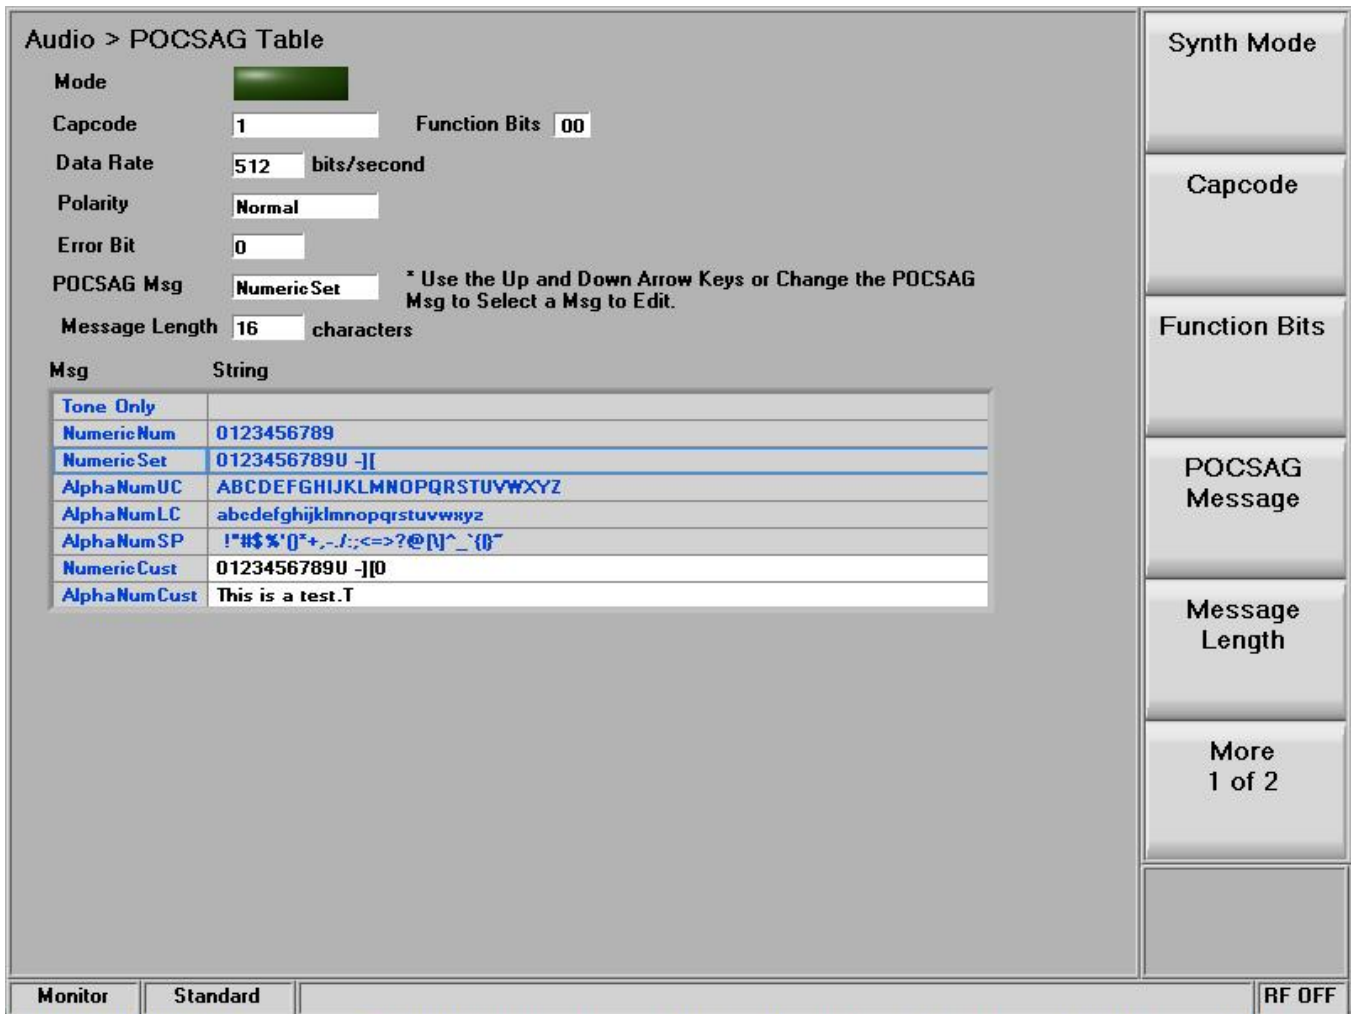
Audio > POCSAG Table

Mode

Capcode 1 Function Bits 00

Data Rate 512 bits/second

Polarity Normal

Error Bit 0

POCSAG Msg NumericSet * Use the Up and Down Arrow Keys or Change the POCSAG Msg to Select a Msg to Edit.

Message Length 16 characters

| Msg | String |
|---|---|
| Tone Only | |
| NumericNum | 0123456789 |
| NumericSet | 0123456789U -][ |
| AlphaNumUC | ABCDEFGHIJKLMNOPQRSTUVWXYZ |
| AlphaNumLC | abcdefghijklmnopqrstuvwxyz |
| AlphaNumSP | !"#$%'()*+,-./:;<=>?@[\]^_`{}~ |
| NumericCust | 0123456789U -][0 |
| AlphaNumCust | This is a test.T |

Synth Mode

Capcode

Function Bits

POCSAG Message

Message Length

More 1 of 2

Monitor Standard RF OFF